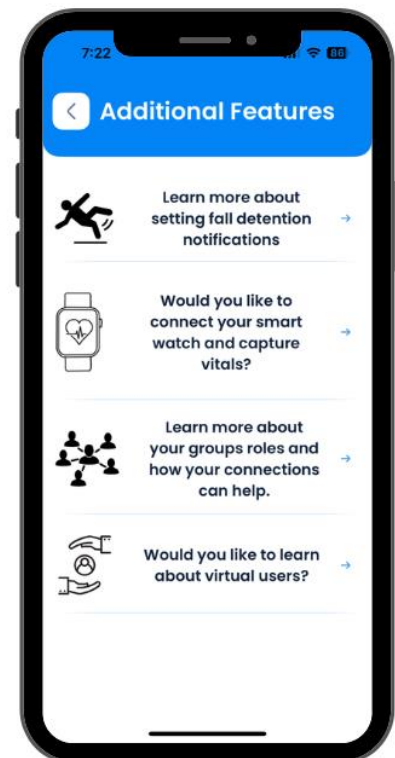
7:22

66

Additional Features

Learn more about setting fall detention notifications

Would you like to connect your smart watch and capture vitals?

Learn more about your groups roles and how your connections can help.

Would you like to learn about virtual users?